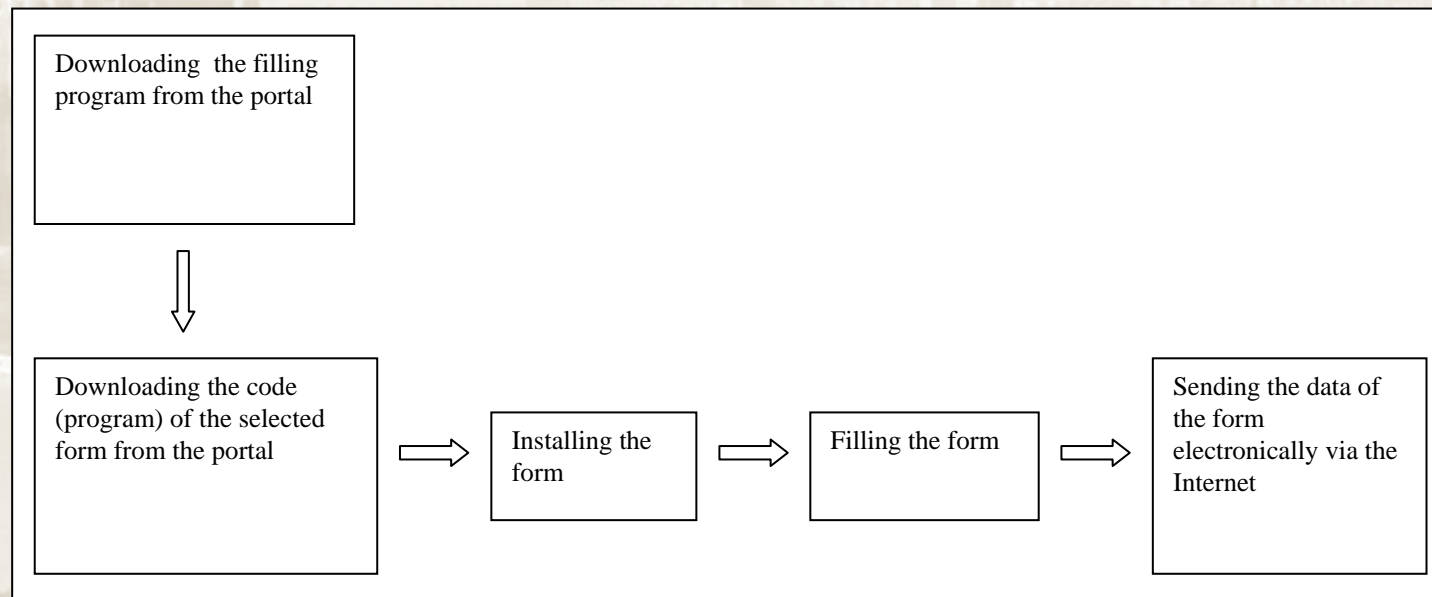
Downloading the filling program from the portal

Downloading the code (program) of the selected form from the portal

Installing the form

Filling the form

Sending the data of the form electronically via the Internet